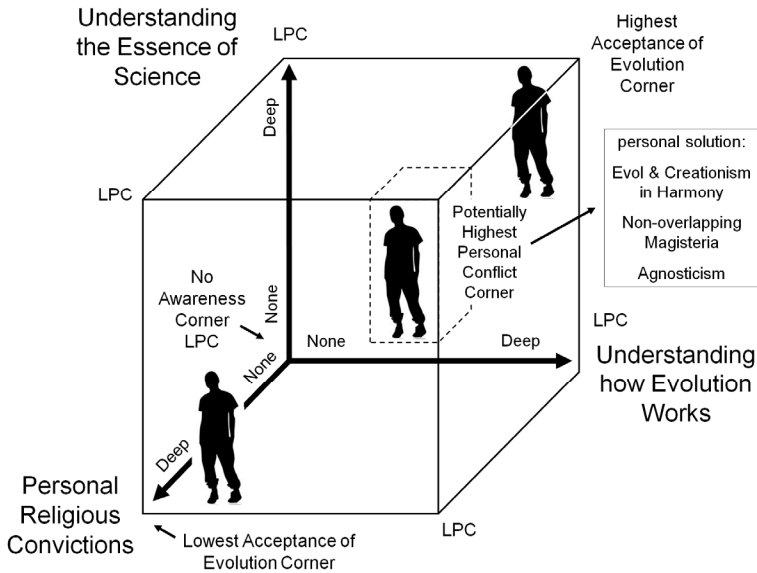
Understanding the Essence of Science

LPC

Deep

Highest Acceptance of Evolution Corner

personal solution:

Evol & Creationism in Harmony

Non-overlapping Magisteria

Agnosticism

LPC

Potentially Highest Personal Conflict Corner

No Awareness Corner LPC

None

None

None

Deep

LPC

Understanding how Evolution Works

Deep

Personal Religious Convictions

Lowest Acceptance of Evolution Corner

LPC